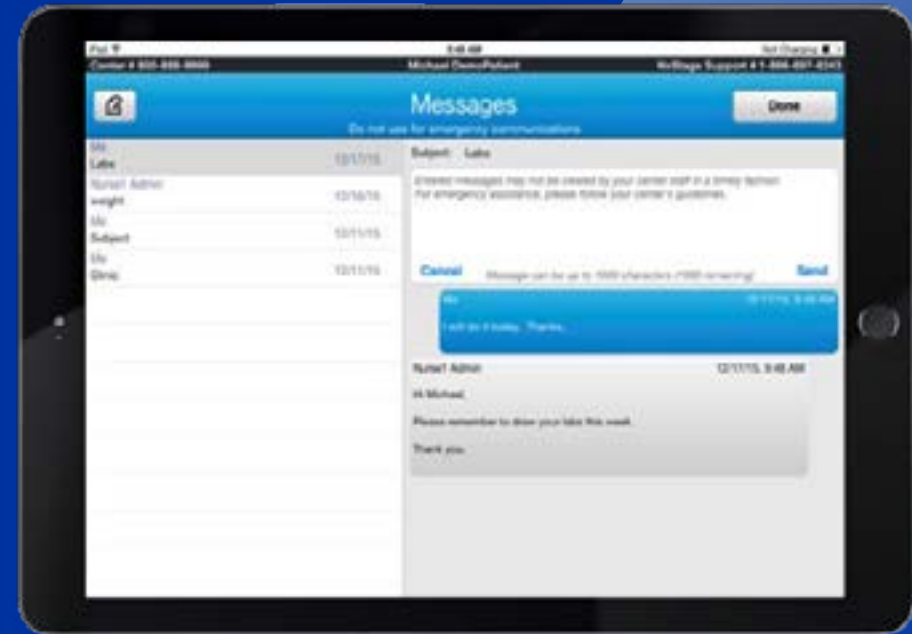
iPad
Center # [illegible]
9:48 AM
Michael DemoPatient
Not Charging
NxStage Support # 1-866-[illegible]

Messages
Do not use for emergency communications
Done

Me
Labs
12/17/15
Nurse1 Admin
weight
12/16/15
Me
Subject
12/11/15
Me
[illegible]
12/11/15

Subject: Labs
Entered messages may not be created by your center staff in a timely fashion. For emergency assistance, please follow your center's guidelines.
Cancel
Message can be up to 1000 characters (1000 remaining)
Send

Me
12/17/15, 9:48 AM
I will do it today. Thanks.

Nurse1 Admin
12/17/15, 9:48 AM
Hi Michael,
Please remember to draw your labs this week.
Thank you.